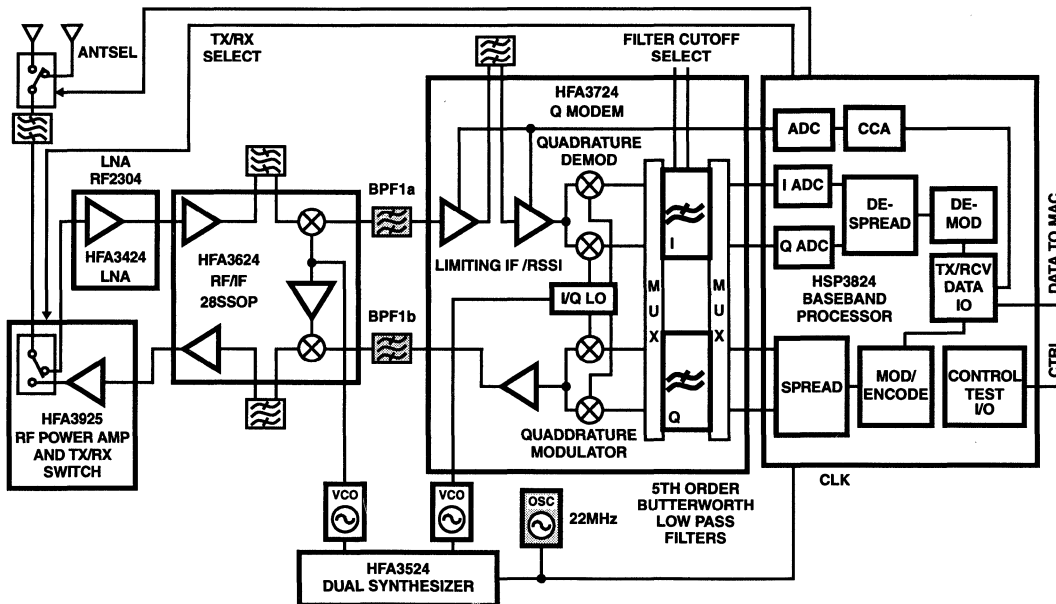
ANTSEL

TX/RX SELECT

FILTER CUTOFF SELECT

HFA3724 Q MODEM

ADC

CCA

QUADRATURE DEMOD

LNA RF2304

HFA3424 LNA

HFA3624 RF/IF 28SSOP

BPF1a

LIMITING IF /RSSI

I

I ADC

DE-SPREAD

DE-MOD

Q ADC

DATA TO MAC

I/Q LO

M U X

M U X

HSP3824 BASEBAND PROCESSOR

TX/RCV DATA IO

BPF1b

Q

SPREAD

MOD/ ENCODE

CONTROL TEST I/O

CTRL

HFA3925 RF POWER AMP AND TX/RX SWITCH

QUADDRATURE MODULATOR

CLK

VCO

VCO

OSC

22MHz

5TH ORDER BUTTERWORTH LOW PASS FILTERS

HFA3524 DUAL SYNTHESIZER